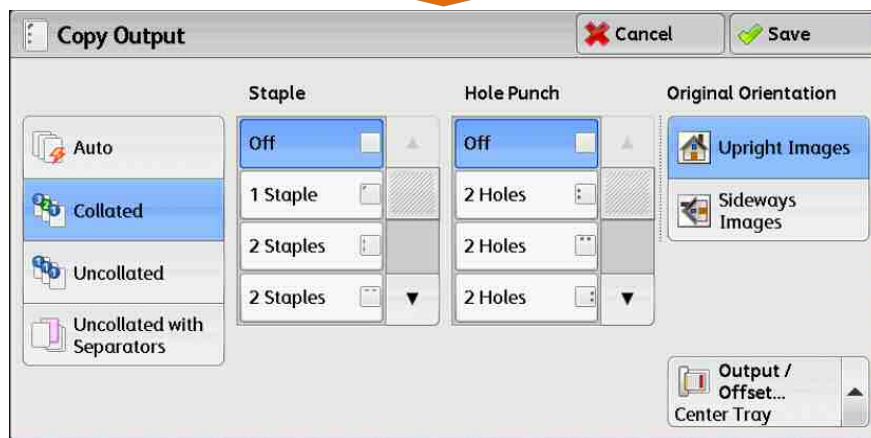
Copy Output

Cancel

Save

Auto

Collated

Uncollated

Uncollated with Separators

Staple

Off

1 Staple

2 Staples

2 Staples

Hole Punch

Off

2 Holes

2 Holes

2 Holes

Original Orientation

Upright Images

Sideways Images

Output / Offset...
Center Tray